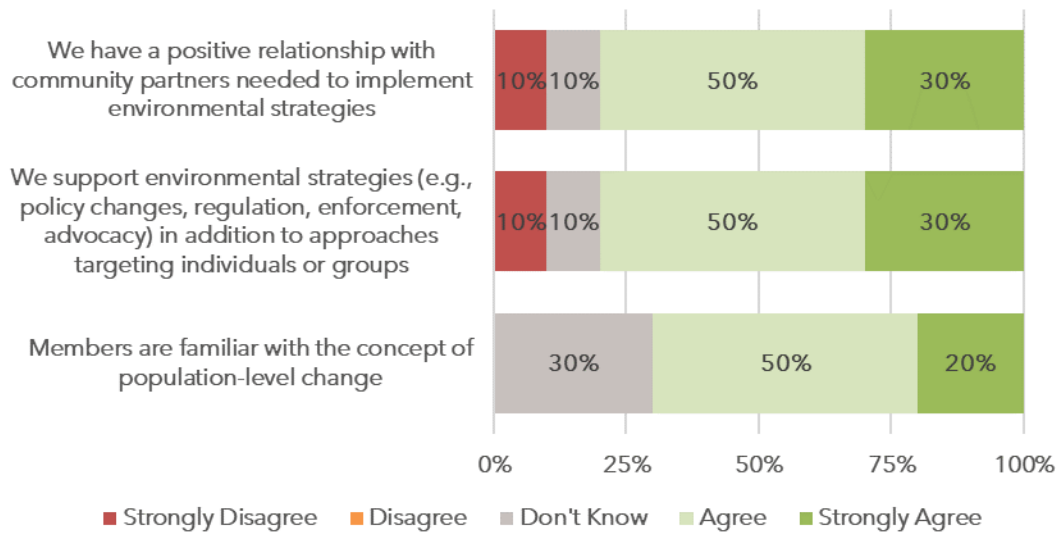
We have a positive relationship with community partners needed to implement environmental strategies

10% 10% 50% 30%

We support environmental strategies (e.g., policy changes, regulation, enforcement, advocacy) in addition to approaches targeting individuals or groups

10% 10% 50% 30%

Members are familiar with the concept of population-level change

30% 50% 20%

0% 25% 50% 75% 100%

Strongly Disagree Disagree Don't Know Agree Strongly Agree